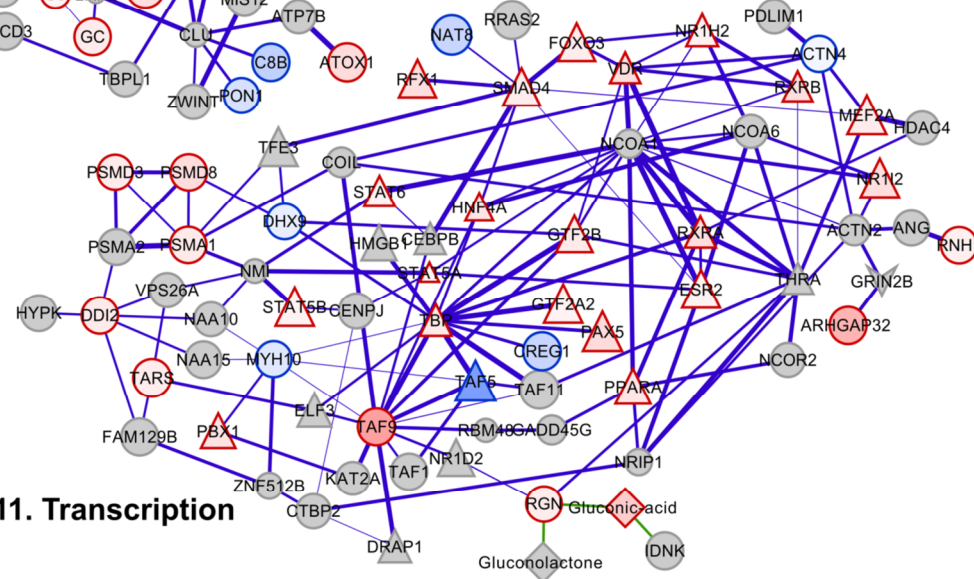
CD3
GC
CLU
MIS12
ATP7B
C8B
ATOX1
TBPL1
ZWINT
PON1
NAT8
RRAS2
FOXO3
NR1H2
PDLIM1
ACTN4
RFX1
SMAD4
VDR
RXRB
MEF2A
HDAC4
TFE3
COIL
NCOA1
NCOA6
NR1I2
PSMD3
PSMD8
STAT6
HNF4A
DHX9
HMGB1
CEBPB
GTF2B
RXRA
ACTN2
ANG
RNH
PSMA2
PSMA1
NMI
STAT5A
ESR2
THRA
GRIN2B
VPS26A
HYPK
DDI2
NAA10
STAT5B
CENPJ
TBP
GTF2A2
PAX5
ARHGAP32
NAA15
MYH10
CREG1
TARS
TAF5
TAF11
NCOR2
ELF3
PPARA
FAM129B
PBX1
TAF9
RBM48
GADD45G
NR1D2
TAF1
NRIP1
KAT2A
ZNF512B
11. Transcription
CTBP2
RGN
Gluconic-acid
IDNK
DRAP1
Gluconolactone